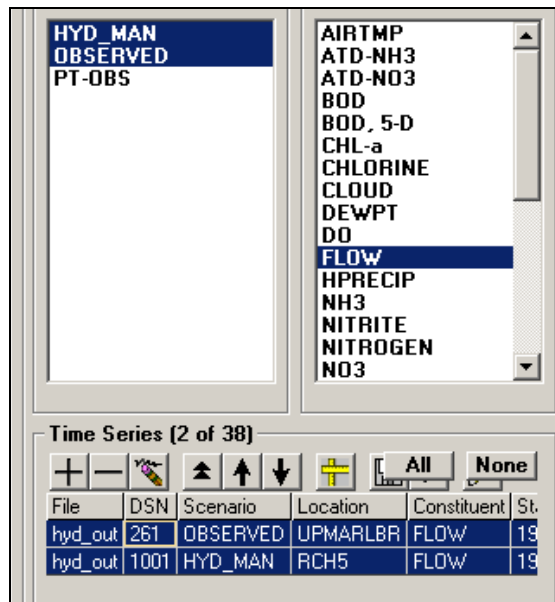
HYD_MAN
OBSERVED
PT-OBS

AIRTMP
ATD-NH3
ATD-NO3
BOD
BOD, 5-D
CHL-a
CHLORINE
CLOUD
DEWPT
DO
FLOW
HPRECIP
NH3
NITRITE
NITROGEN
NO3

Time Series (2 of 38)

All
None

| File | DSN | Scenario | Location | Constituent | St |
|---|---|---|---|---|---|
| hyd_out | 261 | OBSERVED | UPMARLBR | FLOW | 19 |
| hyd_out | 1001 | HYD_MAN | RCH5 | FLOW | 19 |